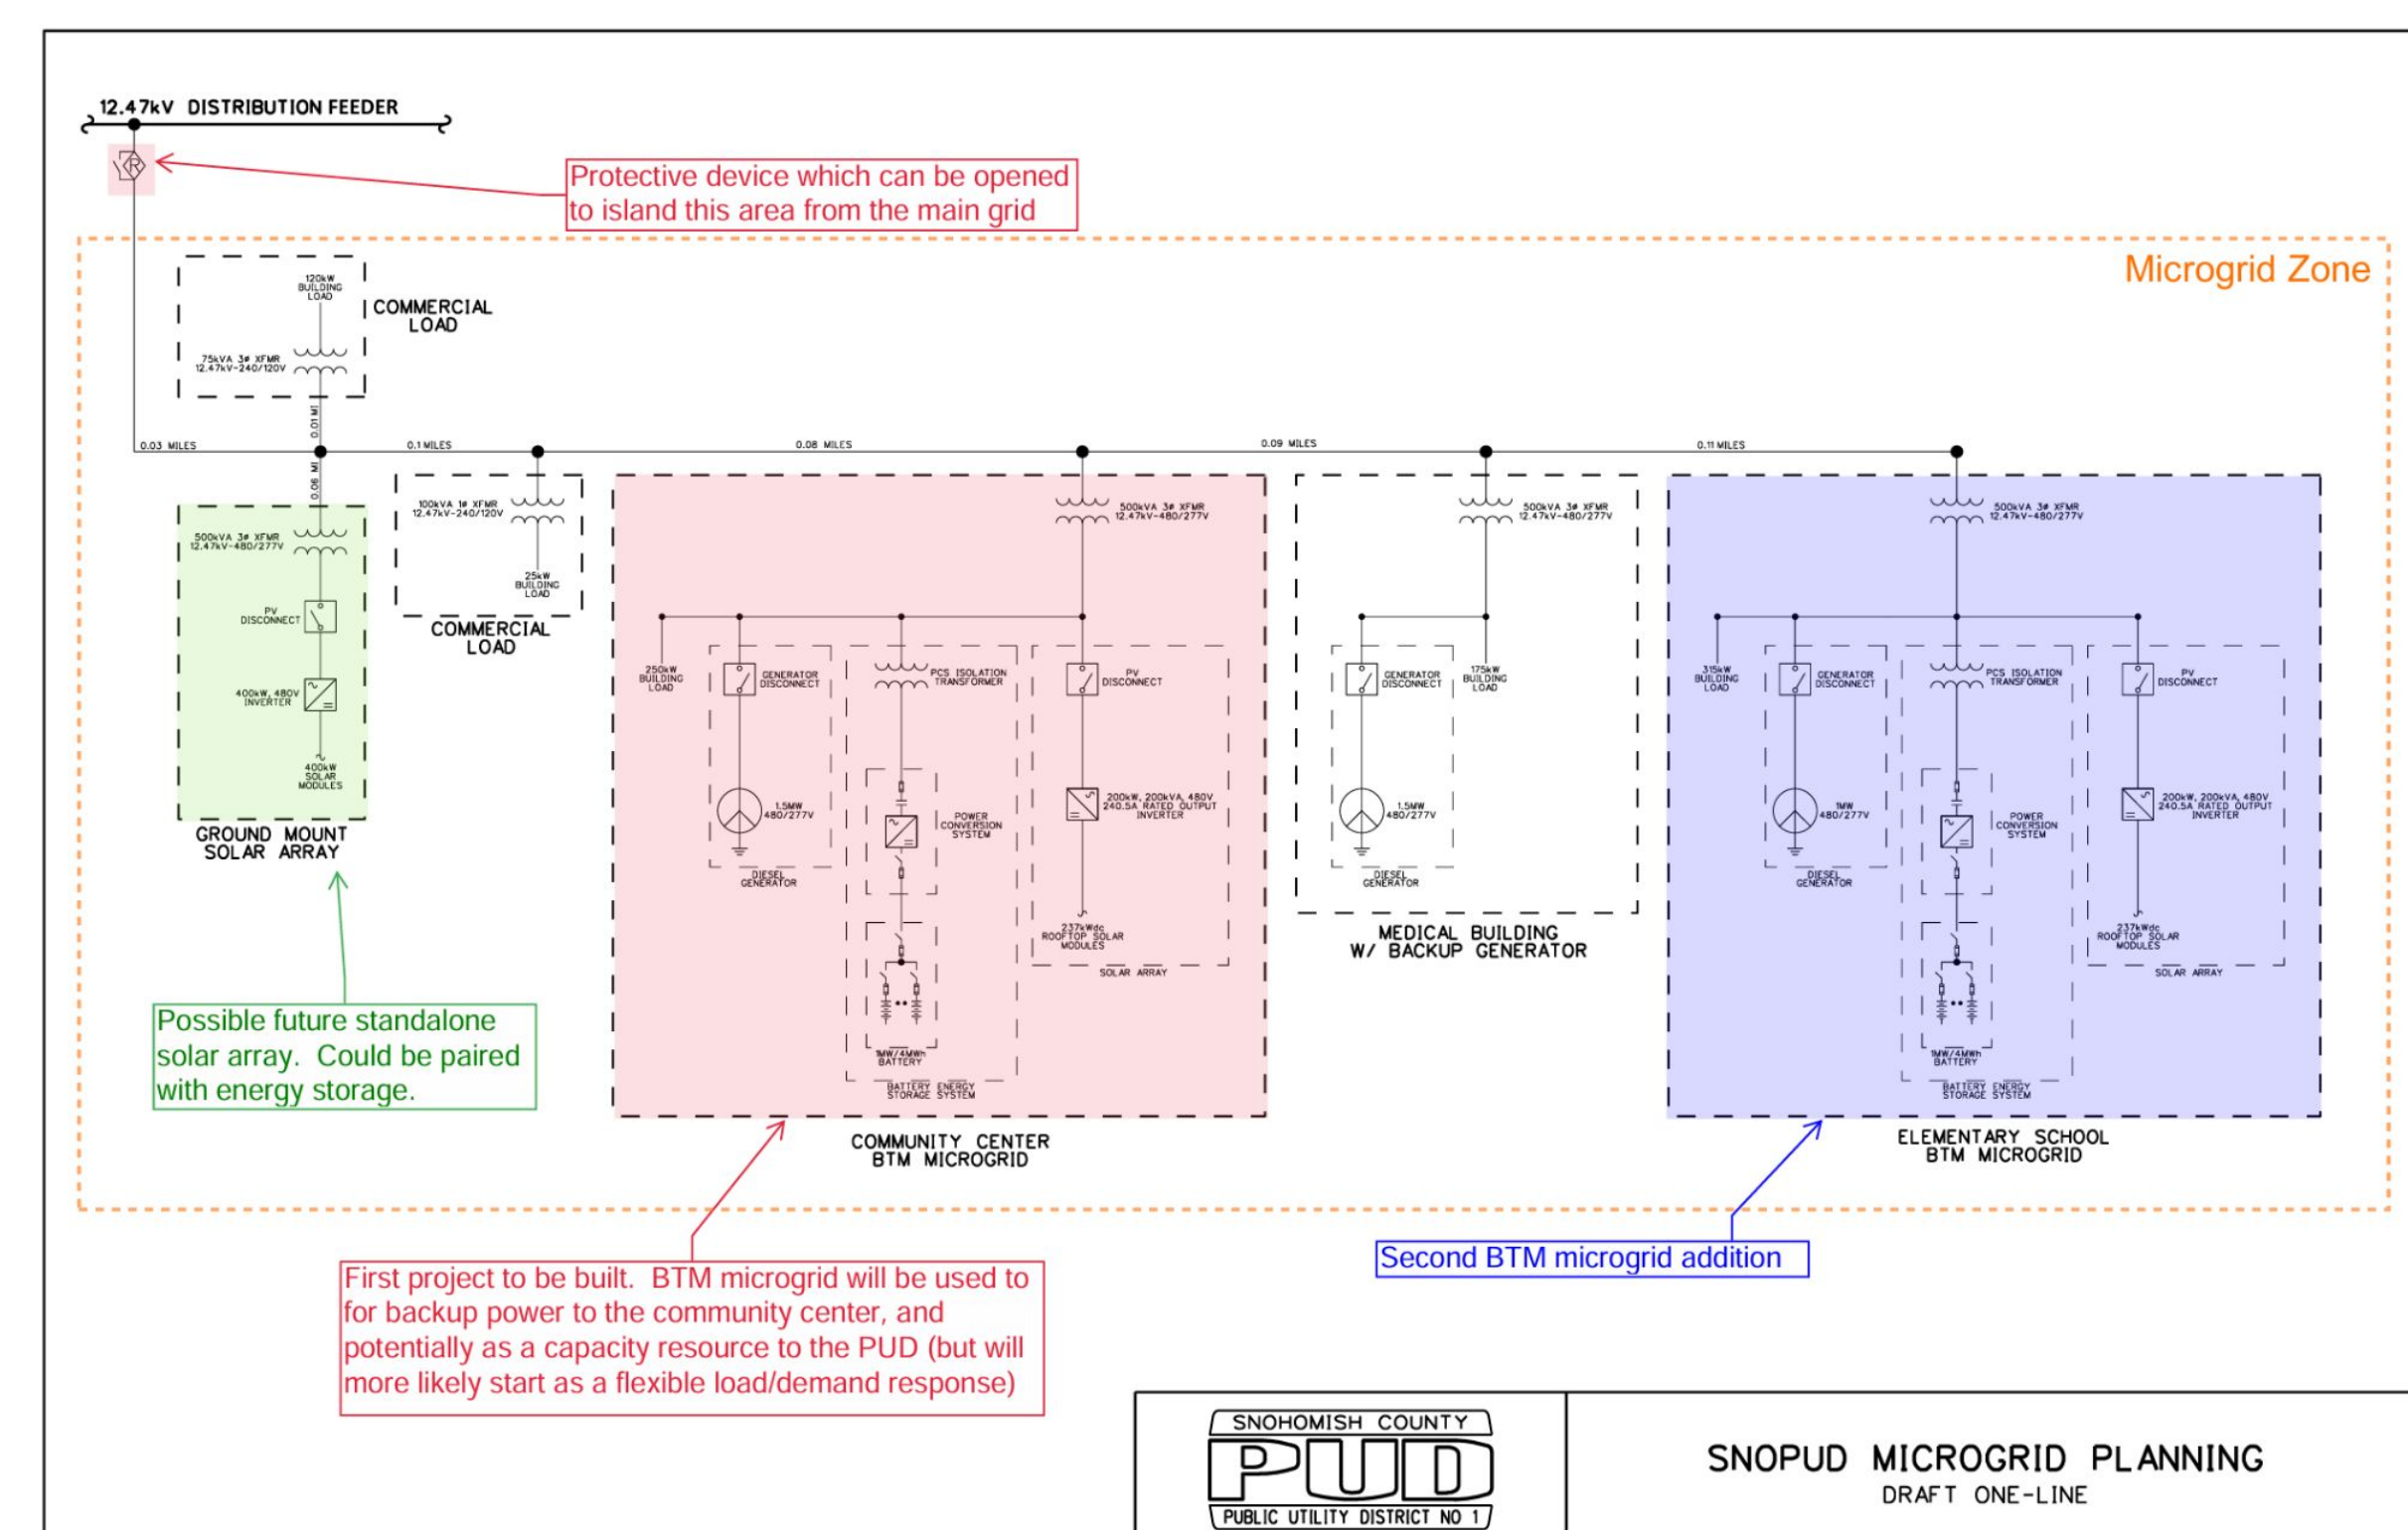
12.47kV DISTRIBUTION FEEDER

R

Protective device which can be opened to island this area from the main grid

Microgrid Zone

120kW BUILDING LOAD

75kVA 3ø XFMR 12.47kV-240/120V

COMMERCIAL LOAD

0.01 MI

0.03 MILES

0.1 MILES

0.08 MILES

0.09 MILES

0.11 MILES

0.06 MI

500kVA 3ø XFMR 12.47kV-480/277V

PV DISCONNECT

400kW, 480V INVERTER

400kW SOLAR MODULES

GROUND MOUNT SOLAR ARRAY

100kVA 1ø XFMR 12.47kV-240/120V

25kW BUILDING LOAD

COMMERCIAL LOAD

500kVA 3ø XFMR 12.47kV-480/277V

250kW BUILDING LOAD

GENERATOR DISCONNECT

1.5MW 480/277V

DIESEL GENERATOR

PCS ISOLATION TRANSFORMER

POWER CONVERSION SYSTEM

1MW/4MWh BATTERY

BATTERY ENERGY STORAGE SYSTEM

PV DISCONNECT

200kW, 200kVA, 480V 240.5A RATED OUTPUT INVERTER

237kWdc ROOFTOP SOLAR MODULES

SOLAR ARRAY

COMMUNITY CENTER BTM MICROGRID

500kVA 3ø XFMR 12.47kV-480/277V

GENERATOR DISCONNECT

175kW BUILDING LOAD

1.5MW 480/277V

DIESEL GENERATOR

MEDICAL BUILDING W/ BACKUP GENERATOR

500kVA 3ø XFMR 12.47kV-480/277V

315kW BUILDING LOAD

GENERATOR DISCONNECT

1MW 480/277V

DIESEL GENERATOR

PCS ISOLATION TRANSFORMER

POWER CONVERSION SYSTEM

1MW/4MWh BATTERY

BATTERY ENERGY STORAGE SYSTEM

PV DISCONNECT

200kW, 200kVA, 480V 240.5A RATED OUTPUT INVERTER

237kWdc ROOFTOP SOLAR MODULES

SOLAR ARRAY

ELEMENTARY SCHOOL BTM MICROGRID

Possible future standalone solar array. Could be paired with energy storage.

First project to be built. BTM microgrid will be used to for backup power to the community center, and potentially as a capacity resource to the PUD (but will more likely start as a flexible load/demand response)

Second BTM microgrid addition

SNOHOMISH COUNTY
PUD
PUBLIC UTILITY DISTRICT NO 1

SNOPUD MICROGRID PLANNING
DRAFT ONE-LINE